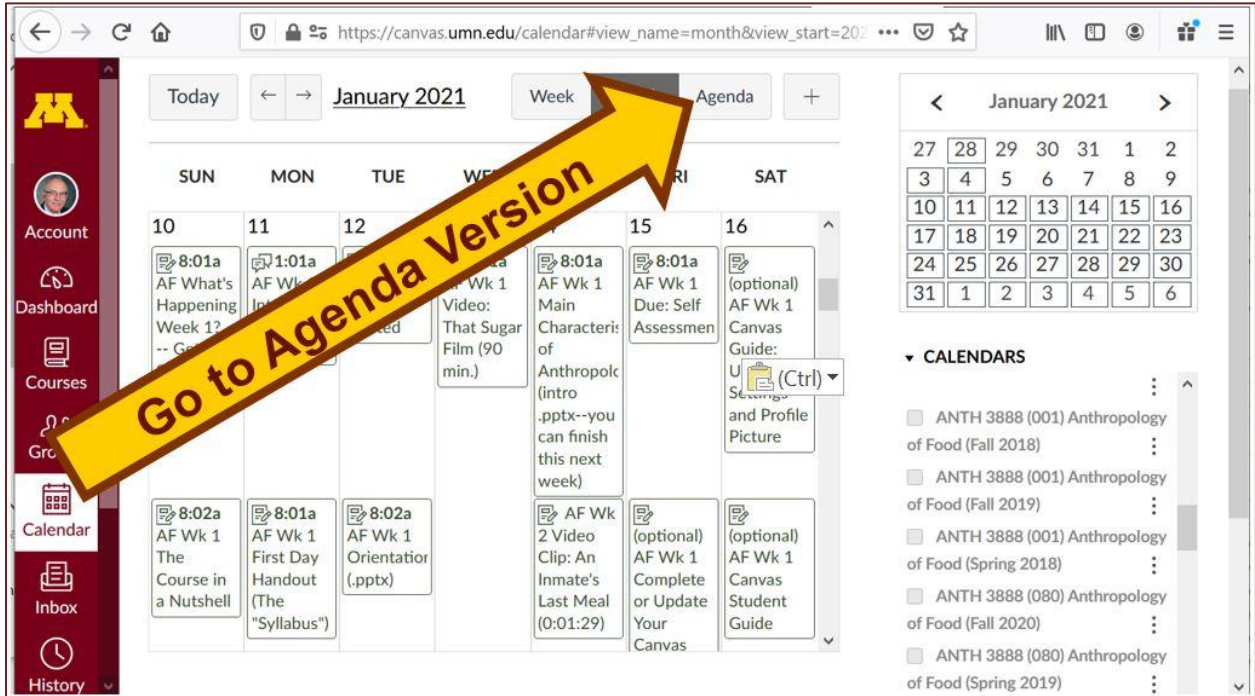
https://canvas.umn.edu/calendar#view_name=month&view_start=202

Account
Dashboard
Courses
Gro
Calendar
Inbox
History

Today ← → January 2021 Week Agenda +

Go to Agenda Version

| SUN | MON | TUE | WE | | RI | SAT |
|---|---|---|---|---|---|---|
| 10 | 11 | 12 | | | 15 | 16 |
| 8:01a AF What's Happening Week 1? -- Ge | 1:01a AF Wk Int | ted | a AF Wk 1 Video: That Sugar Film (90 min.) | 8:01a AF Wk 1 Main Characteris of Anthropolc (intro .pptx--you can finish this next week) | 8:01a AF Wk 1 Due: Self Assessmen | (optional) AF Wk 1 Canvas Guide: U Settings and Profile Picture |
| 8:02a AF Wk 1 The Course in a Nutshell | 8:01a AF Wk 1 First Day Handout (The "Syllabus") | 8:02a AF Wk 1 Orientatior (.pptx) | | AF Wk 2 Video Clip: An Inmate's Last Meal (0:01:29) | (optional) AF Wk 1 Complete or Update Your Canvas | (optional) AF Wk 1 Canvas Student Guide |

(Ctrl)

January 2021

| 27 | 28 | 29 | 30 | 31 | 1 | 2 |
|---|---|---|---|---|---|---|
| 3 | 4 | 5 | 6 | 7 | 8 | 9 |
| 10 | 11 | 12 | 13 | 14 | 15 | 16 |
| 17 | 18 | 19 | 20 | 21 | 22 | 23 |
| 24 | 25 | 26 | 27 | 28 | 29 | 30 |
| 31 | 1 | 2 | 3 | 4 | 5 | 6 |

CALENDARS
ANTH 3888 (001) Anthropology of Food (Fall 2018)
ANTH 3888 (001) Anthropology of Food (Fall 2019)
ANTH 3888 (001) Anthropology of Food (Spring 2018)
ANTH 3888 (080) Anthropology of Food (Fall 2020)
ANTH 3888 (080) Anthropology of Food (Spring 2019)